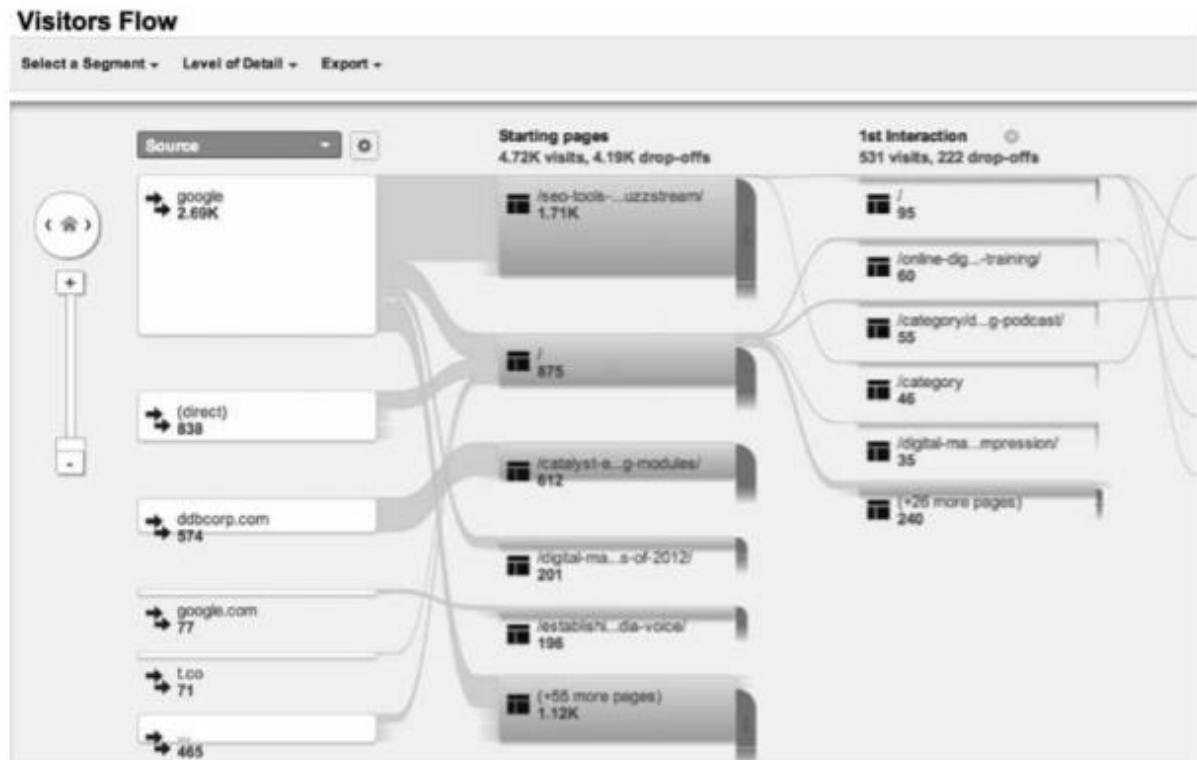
Visitors Flow

Select a Segment ▾ Level of Detail ▾ Export ▾

Source

google
2.69K

(direct)
838

ddbcorp.com
574

google.com
77

t.co
71

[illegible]
465

Starting pages
4.72K visits, 4.19K drop-offs

/seo-tools-...uzzstream/
1.71K

/
875

/catalyst-e...g-modules/
612

/digital-ma...s-of-2012/
201

/establishi...dia-voice/
196

(+55 more pages)
1.12K

1st Interaction
531 visits, 222 drop-offs

/
95

/online-dig...-training/
60

/category/d...g-podcast/
55

/category
46

/digital-ma...mpression/
35

(+26 more pages)
240